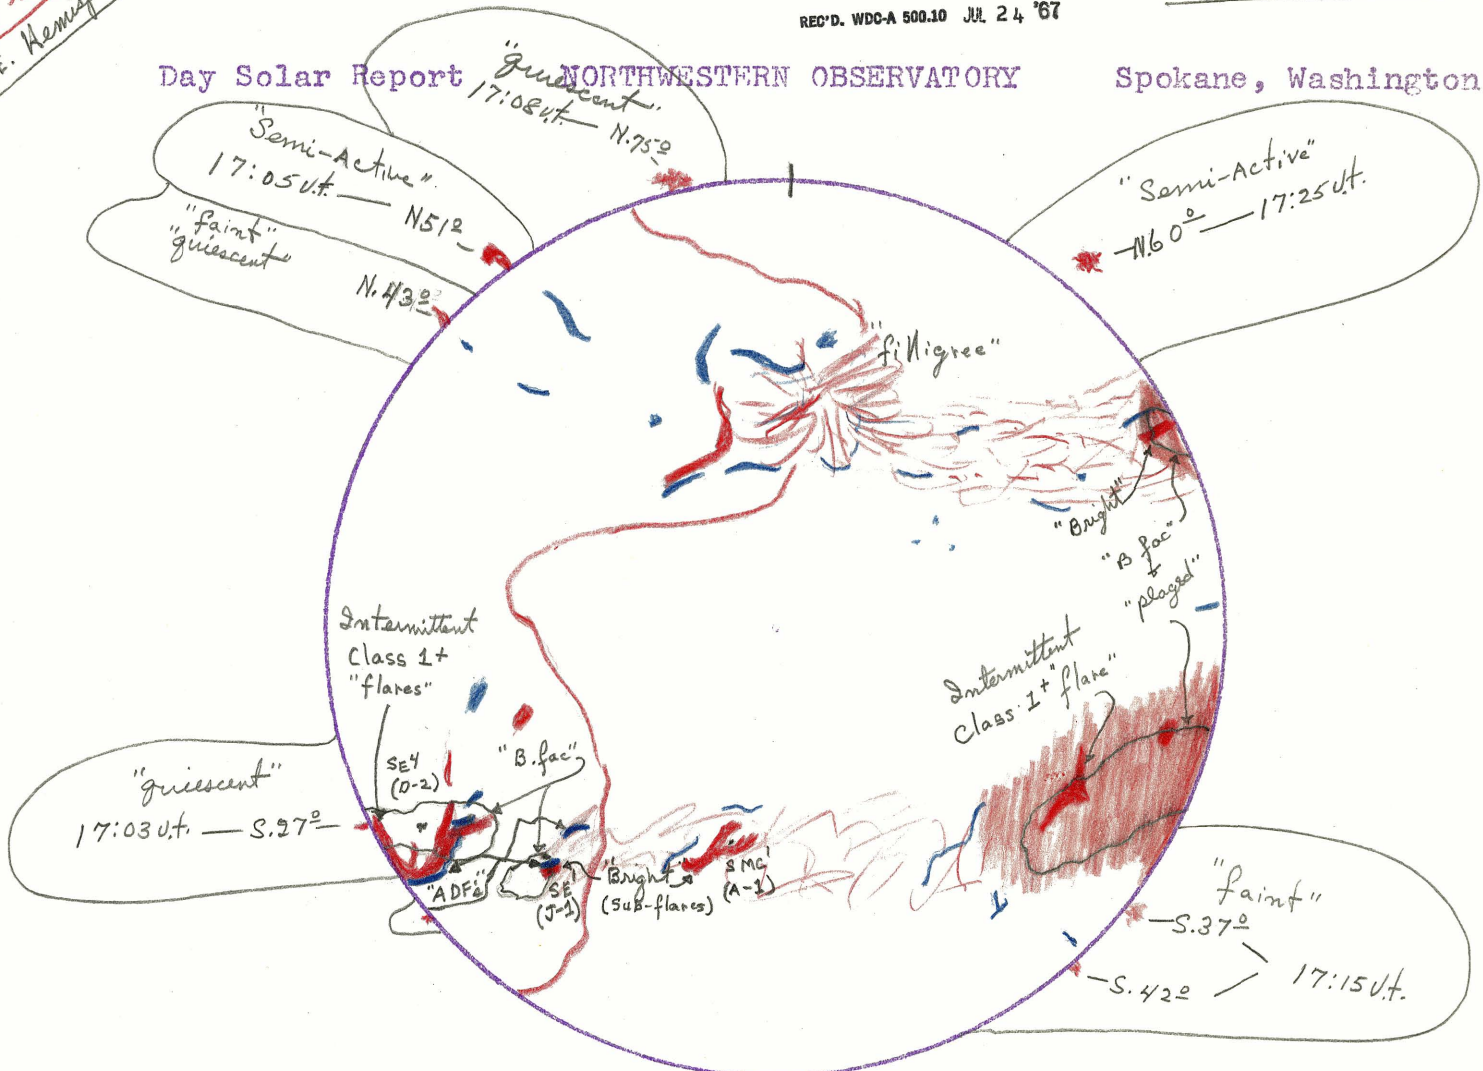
E. Hemis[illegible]

REC'D. WDC-A 500.10 JUL 24 '67

Day Solar Report NORTHWESTERN OBSERVATORY Spokane, Washington

"quiescent" 17:08 u.t. N.75°

"Semi-Active" 17:05 u.t. N51°

"faint" "quiescent" N.43°

"Semi-Active" N.60° 17:25 u.t.

"filligree"

"Bright"

"B fac" + "plage"

Intermittent Class 1+ "flares"

Intermittent Class 1+ "flare"

"quiescent" 17:03 u.t. S.27°

SE4 (D-2)

"B. fac"

"ADF's"

SE (J-1)

"Bright" (Sub-flares)

SMC (A-1)

"faint" S.37° S.42° 17:15 u.t.